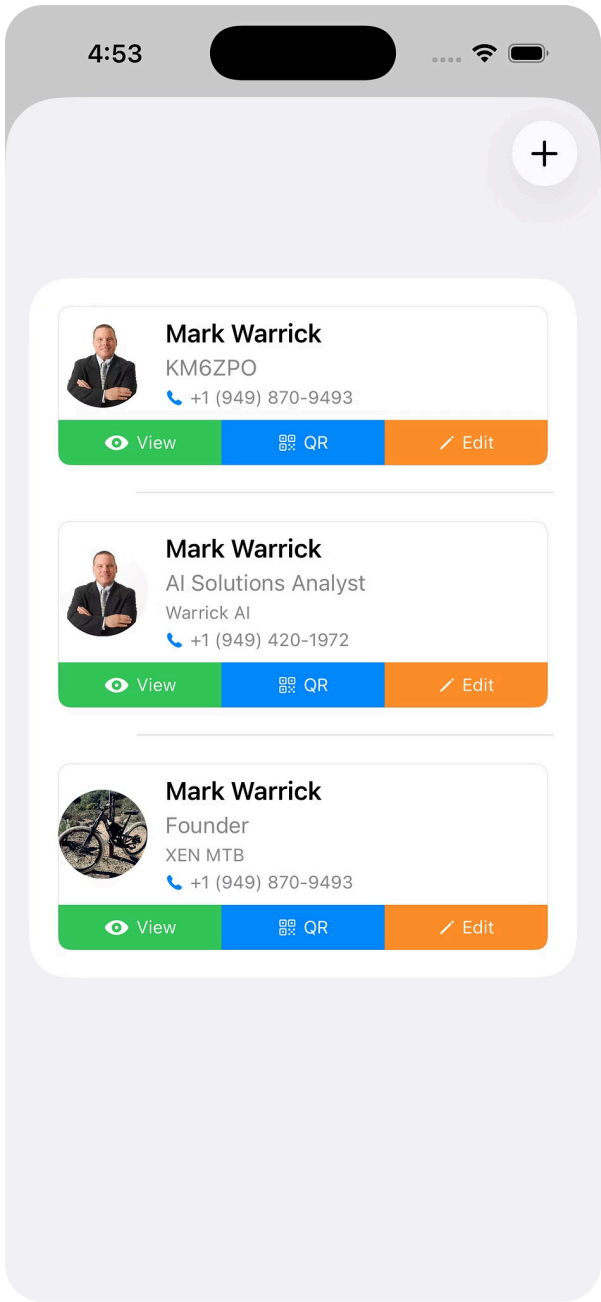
4:53

+

Mark Warrick
KM6ZPO
+1 (949) 870-9493

View | QR | Edit

Mark Warrick
AI Solutions Analyst
Warrick AI
+1 (949) 420-1972

View | QR | Edit

Mark Warrick
Founder
XEN MTB
+1 (949) 870-9493

View | QR | Edit